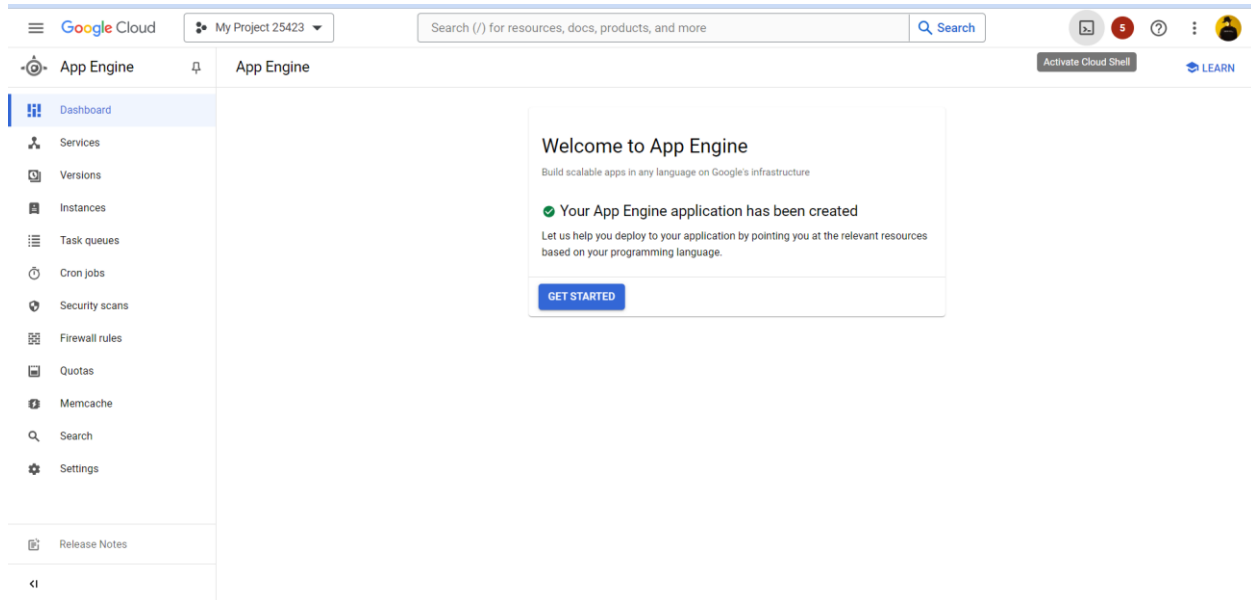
Google Cloud

My Project 25423

Search (/) for resources, docs, products, and more

Search

5

Activate Cloud Shell

App Engine

App Engine

LEARN

Dashboard

Services

Versions

Instances

Task queues

Cron jobs

Security scans

Firewall rules

Quotas

Memcache

Search

Settings

Release Notes

Welcome to App Engine

Build scalable apps in any language on Google's infrastructure

Your App Engine application has been created

Let us help you deploy to your application by pointing you at the relevant resources based on your programming language.

GET STARTED